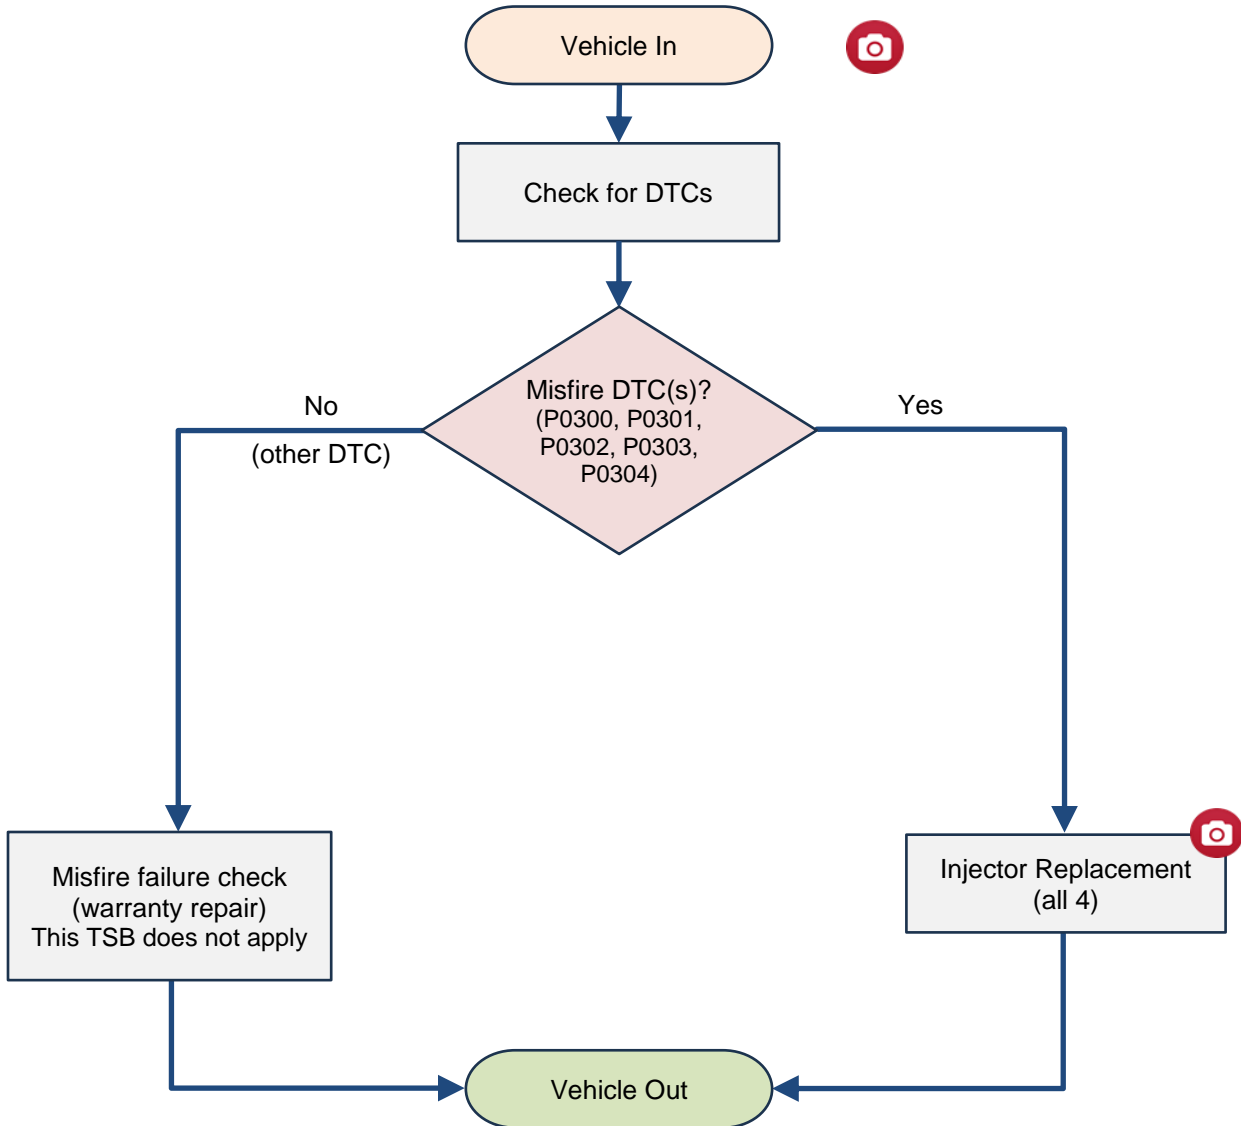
Vehicle In

Check for DTCs

Misfire DTC(s)?
(P0300, P0301, P0302, P0303, P0304)

No
(other DTC)

Yes

Misfire failure check
(warranty repair)
This TSB does not apply

Injector Replacement
(all 4)

Vehicle Out